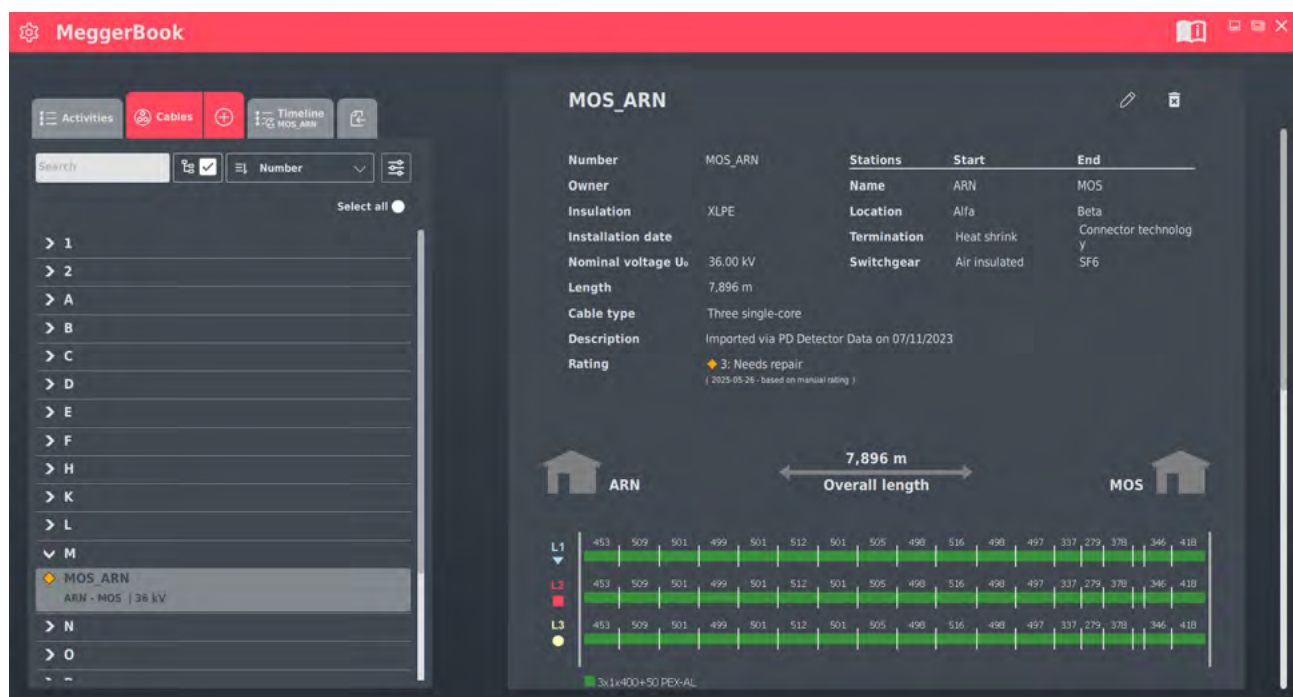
MeggerBook

Activities | Cables | Timeline MOS_ARN

Search

Number

Select all

1
2
A
B
C
D
E
F
H
K
L
M
MOS_ARN
ARN - MOS | 36 kV
N
O

MOS_ARN

| Number | MOS_ARN | Stations | Start | End |
|---|---|---|---|---|
| Owner | | Name | ARN | MOS |
| Insulation | XLPE | Location | Alfa | Beta |
| Installation date | | Termination | Heat shrink | Connector technology |
| Nominal voltage U₀ | 36.00 kV | Switchgear | Air insulated | SF6 |
| Length | 7,896 m | | | |
| Cable type | Three single-core | | | |
| Description | Imported via PD Detector Data on 07/11/2023 | | | |
| Rating | 3: Needs repair ( 2025-05-26 - based on manual rating ) | | | |

ARN

7,896 m
Overall length

MOS

L1 453 509 501 499 501 512 501 505 498 516 498 497 337 279 378 346 418
L2 453 509 501 499 501 512 501 505 498 516 498 497 337 279 378 346 418
L3 453 509 501 499 501 512 501 505 498 516 498 497 337 279 378 346 418

3x1x400+50 PEX-AL